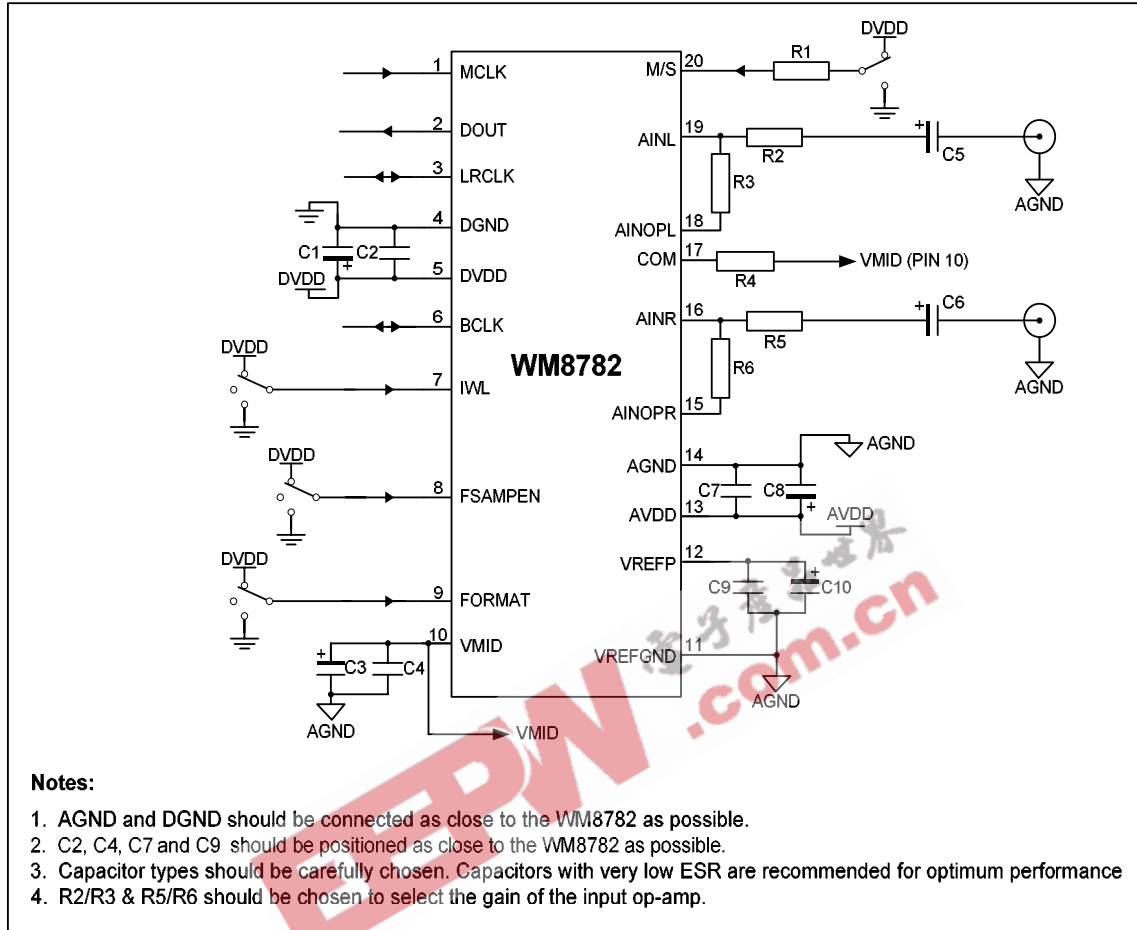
1 MCLK
2 DOUT
3 LRCLK
4 DGND
C1 C2
5 DVDD
DVDD
6 BCLK
DVDD
7 IWL
DVDD
8 FSAMPEN
DVDD
9 FORMAT
10 VMID
C3 C4
AGND
VMID

WM8782

20 M/S
R1
DVDD
19 AINL
R2
C5
R3
AGND
18 AINOPL
17 COM
R4
VMID (PIN 10)
16 AINR
R5
C6
R6
AGND
15 AINOPR
14 AGND
AGND
C7 C8
13 AVDD
AVDD
12 VREFP
C9 C10
11 VREFGND
AGND

电子产品世界
EEPW.com.cn

Notes:

1. AGND and DGND should be connected as close to the WM8782 as possible.
2. C2, C4, C7 and C9 should be positioned as close to the WM8782 as possible.
3. Capacitor types should be carefully chosen. Capacitors with very low ESR are recommended for optimum performance
4. R2/R3 & R5/R6 should be chosen to select the gain of the input op-amp.